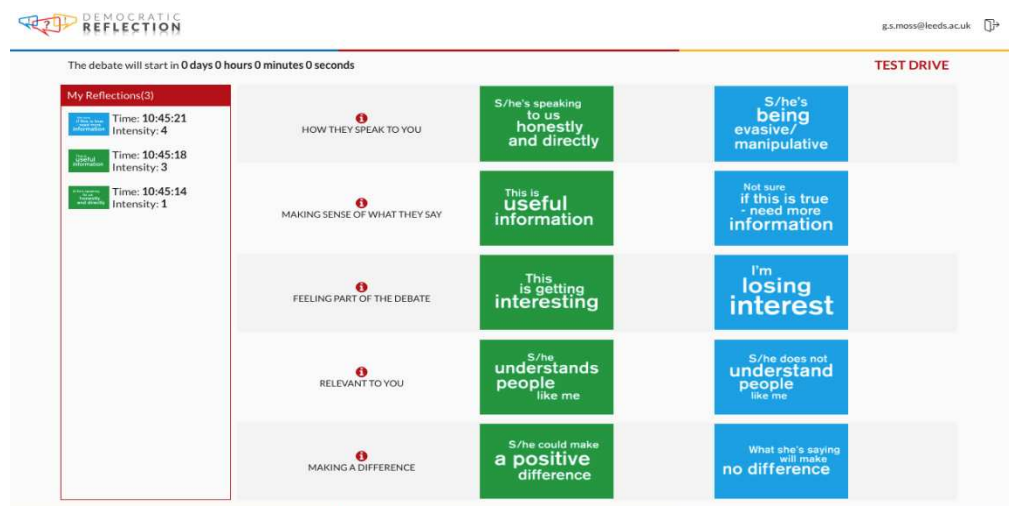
DEMOCRATIC REFLECTION

g.s.moss@leeds.ac.uk

The debate will start in 0 days 0 hours 0 minutes 0 seconds

TEST DRIVE

My Reflections(3)

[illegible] Time: 10:45:21 Intensity: 4

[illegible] Time: 10:45:18 Intensity: 3

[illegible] Time: 10:45:14 Intensity: 1

HOW THEY SPEAK TO YOU

S/he's speaking to us honestly and directly

S/he's being evasive/ manipulative

MAKING SENSE OF WHAT THEY SAY

This is useful information

Not sure if this is true - need more information

FEELING PART OF THE DEBATE

This is getting interesting

I'm losing interest

RELEVANT TO YOU

S/he understands people like me

S/he does not understand people like me

MAKING A DIFFERENCE

S/he could make a positive difference

What she's saying will make no difference